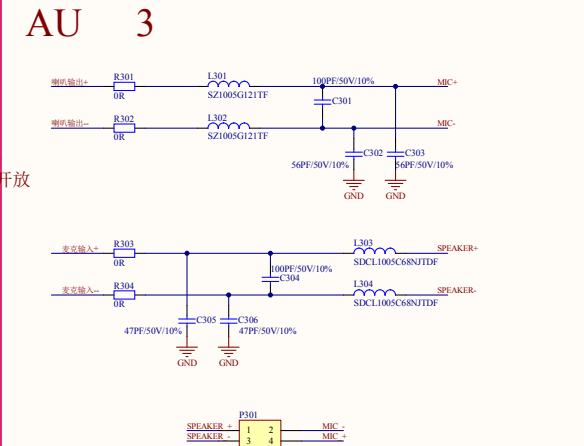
AU 3

喇叭输出+ R301 0R L301 SZ1005G121TF 100PF/50V/10% C301 MIC+

喇叭输出- R302 0R L302 SZ1005G121TF MIC-

56PF/50V/10% C302 C303 56PF/50V/10%

GND GND

干放

麦克输入+ R303 0R L303 SDCL1005C68NJTDF SPEAKER+

100PF/50V/10% C304

麦克输入- R304 0R L304 SDCL1005C68NJTDF SPEAKER-

C305 C306 47PF/50V/10% 47PF/50V/10%

GND GND

P301

SPEAKER + 1 2 MIC +
SPEAKER - 3 4 MIC -